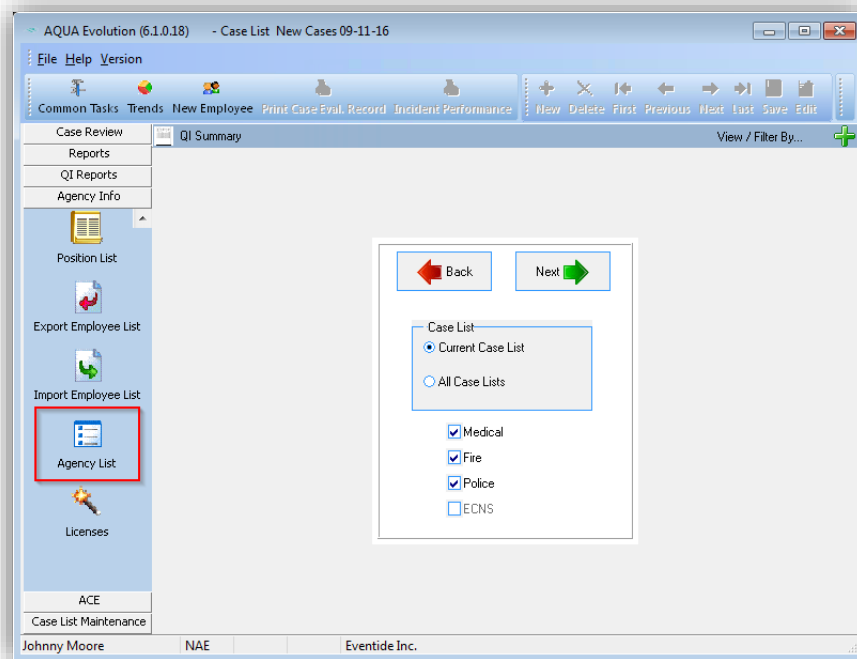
AQUA Evolution (6.1.0.18) - Case List New Cases 09-11-16

File Help Version

Common Tasks Trends New Employee Print Case Eval. Record Incident Performance New Delete First Previous Next Last Save Edit

Case Review
Reports
QI Reports
Agency Info

Position List
Export Employee List
Import Employee List
Agency List
Licenses

ACE
Case List Maintenance

QI Summary View / Filter By...

Back Next

Case List
Current Case List
All Case Lists

Medical
Fire
Police
ECNS

Johnny Moore NAE Eventide Inc.